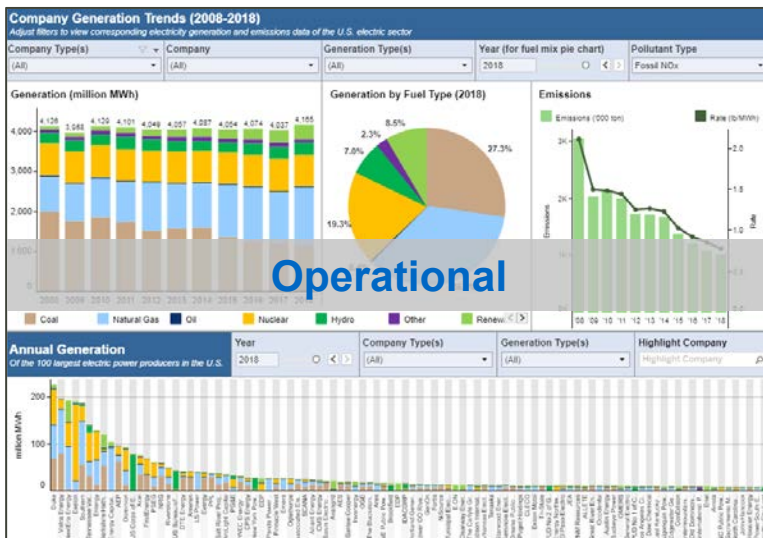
Company Generation Trends (2008-2018)
Adjust filters to view corresponding electricity generation and emissions data of the U.S. electric sector

Company Type(s)
(All)
Company
(All)
Generation Type(s)
(All)
Year (for fuel mix pie chart)
2018
Pollutant Type
Fossil NOx

Generation (million MWh)
4,126 3,968 4,129 4,101 4,049 4,057 4,087 4,054 4,074 4,067 4,165
4,000
3,000
2,000
1,000
2008 2009 2010 2011 2012 2013 2014 2015 2016 2017 2018

Generation by Fuel Type (2018)
8.5%
2.3%
7.0%
27.3%
19.3%

Emissions
Emissions ('000 ton)
Rate (lb/MWh)
3K
2K
1K
Emissions
2.0
1.5
1.0
Rate
'08 '09 '10 '11 '12 '13 '14 '15 '16 '17 '18

Operational

Coal
Natural Gas
Oil
Nuclear
Hydro
Other
Renew

Annual Generation
Of the 100 largest electric power producers in the U.S.
Year
2018
Company Type(s)
(All)
Generation Type(s)
(All)
Highlight Company
Highlight Company

200
100
million MWh
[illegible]